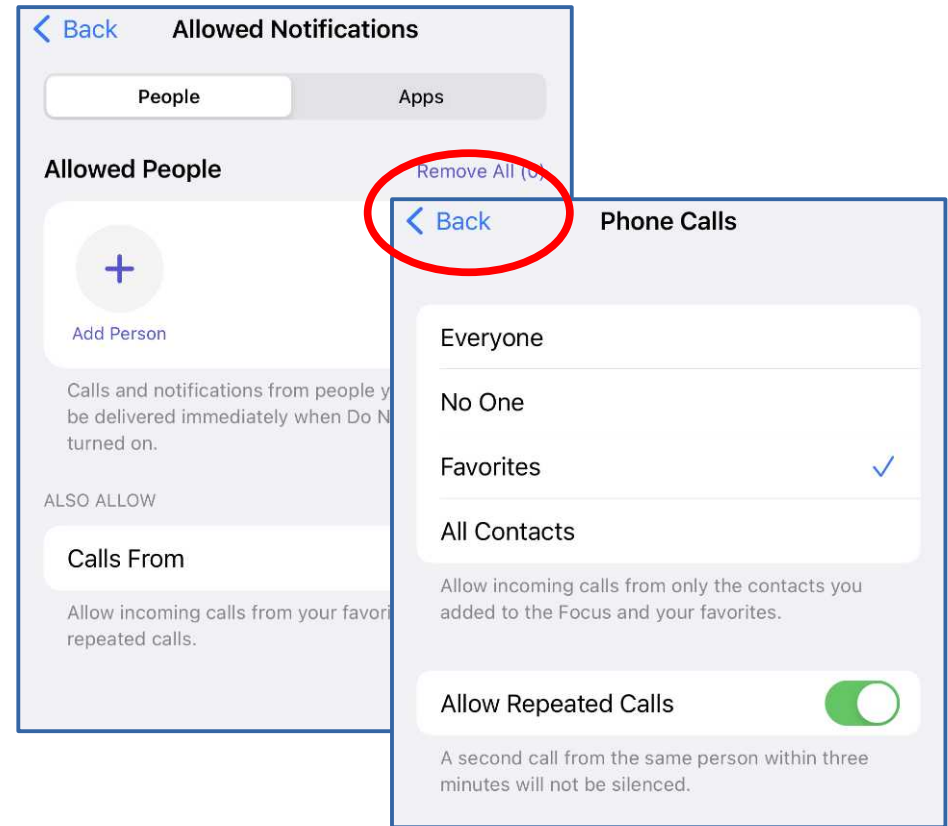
< Back Allowed Notifications

People

Apps

Allowed People

Remove All (0)

+

Add Person

Calls and notifications from people y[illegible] be delivered immediately when Do N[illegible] turned on.

ALSO ALLOW

Calls From

Allow incoming calls from your favori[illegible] repeated calls.

< Back Phone Calls

Everyone

No One

Favorites ✓

All Contacts

Allow incoming calls from only the contacts you added to the Focus and your favorites.

Allow Repeated Calls

A second call from the same person within three minutes will not be silenced.